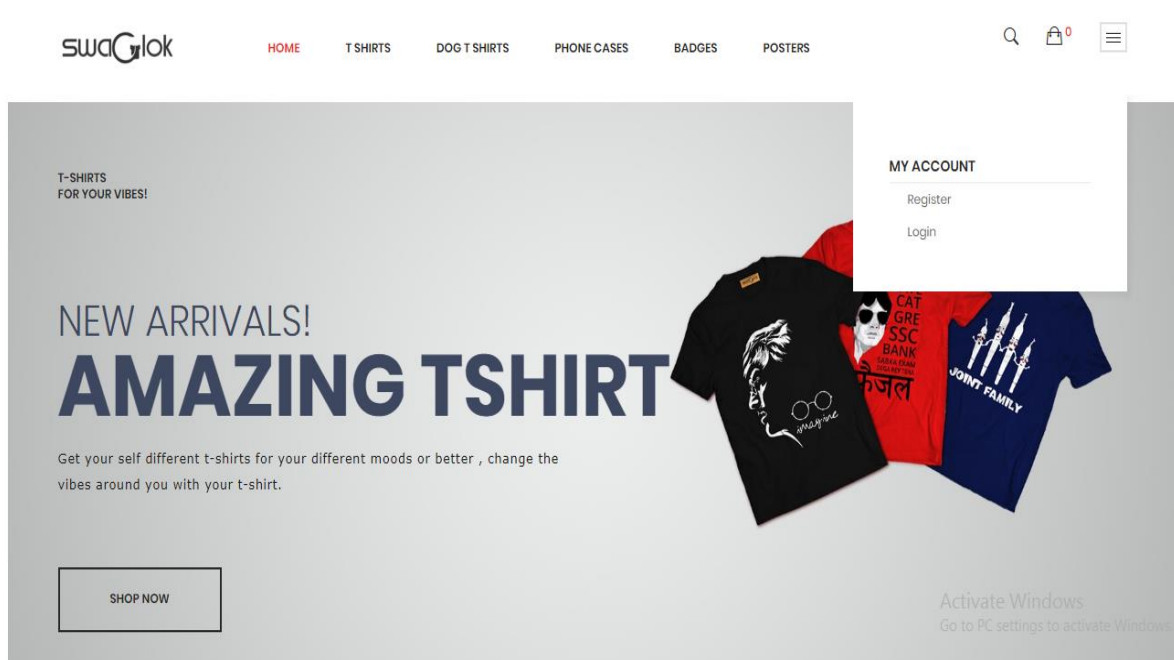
swaGlok

HOME T SHIRTS DOG T SHIRTS PHONE CASES BADGES POSTERS

0

MY ACCOUNT

Register

Login

T-SHIRTS
FOR YOUR VIBES!

NEW ARRIVALS!

AMAZING TSHIRT

Get your self different t-shirts for your different moods or better , change the vibes around you with your t-shirt.

SHOP NOW

CAT
GRE
SSC
BANK
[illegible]
फेल

imagine

JOINT FAMILY

Activate Windows
Go to PC settings to activate Windows.